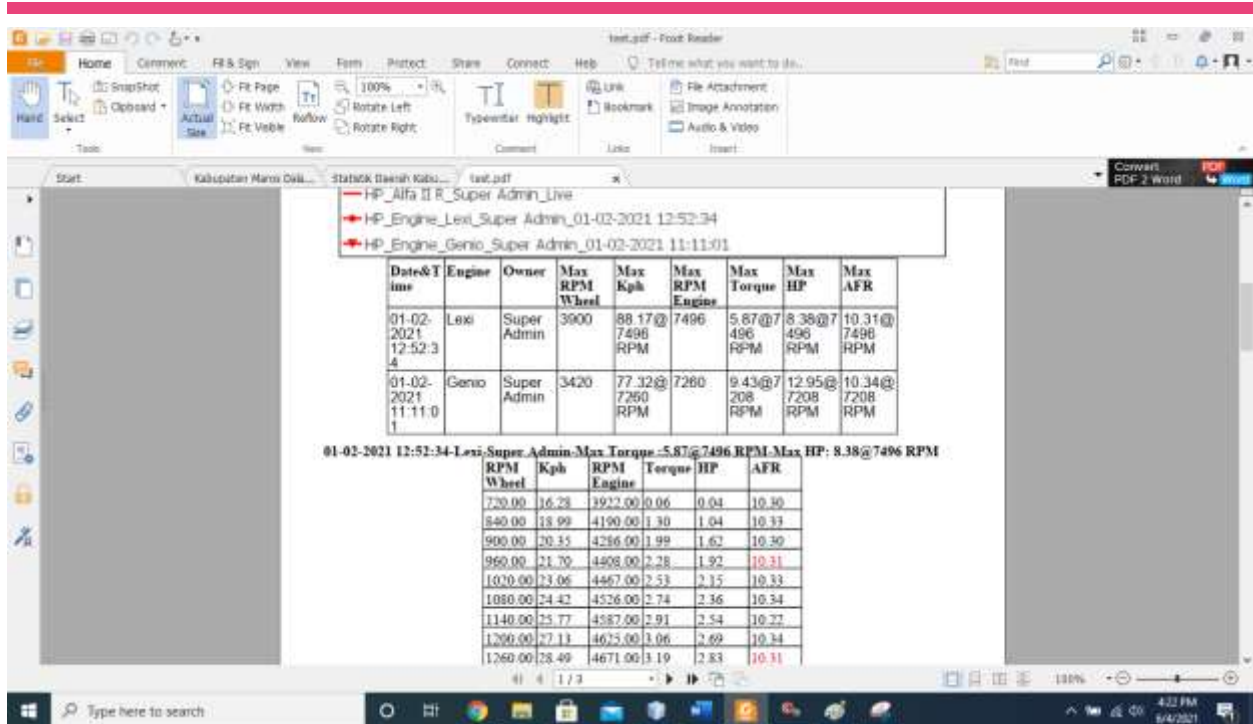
test.pdf - Foxit Reader

File Home Comment Fill & Sign View Form Protect Share Connect Help Tell me what you want to do... Find

Hand Select SnapShot Clipboard Actual Size Fit Page Fit Width Fit Visible Reflow 100% Rotate Left Rotate Right Typewriter Highlight Link Bookmark File Attachment Image Annotation Audio & Video

Tools View Comment Links Insert

Start Kabupaten Maros Dala... Statistik Daerah Kabu... test.pdf

Convert PDF 2 Word

HP_Alfa II R_Super Admin_Live
HP_Engine_Lexi_Super Admin_01-02-2021 12:52:34
HP_Engine_Genio_Super Admin_01-02-2021 11:11:01

| Date&Time | Engine | Owner | Max RPM Wheel | Max Kph | Max RPM Engine | Max Torque | Max HP | Max AFR |
|---|---|---|---|---|---|---|---|---|
| 01-02-2021 12:52:34 | Lexi | Super Admin | 3900 | 88.17@7496 RPM | 7496 | 5.87@7496 RPM | 8.38@7496 RPM | 10.31@7496 RPM |
| 01-02-2021 11:11:01 | Genio | Super Admin | 3420 | 77.32@7260 RPM | 7260 | 9.43@7208 RPM | 12.95@7208 RPM | 10.34@7208 RPM |

01-02-2021 12:52:34-Lexi-Super Admin-Max Torque :5.87@7496 RPM-Max HP: 8.38@7496 RPM

| RPM Wheel | Kph | RPM Engine | Torque | HP | AFR |
|---|---|---|---|---|---|
| 720.00 | 16.28 | 3922.00 | 0.06 | 0.04 | 10.30 |
| 840.00 | 18.99 | 4190.00 | 1.30 | 1.04 | 10.33 |
| 900.00 | 20.35 | 4286.00 | 1.99 | 1.62 | 10.30 |
| 960.00 | 21.70 | 4408.00 | 2.28 | 1.92 | 10.31 |
| 1020.00 | 23.06 | 4467.00 | 2.53 | 2.15 | 10.33 |
| 1080.00 | 24.42 | 4526.00 | 2.74 | 2.36 | 10.34 |
| 1140.00 | 25.77 | 4587.00 | 2.91 | 2.54 | 10.22 |
| 1200.00 | 27.13 | 4625.00 | 3.06 | 2.69 | 10.34 |
| 1260.00 | 28.49 | 4671.00 | 3.19 | 2.83 | 10.31 |

1 / 3

100%

Type here to search

4:22 PM 6/4/2021